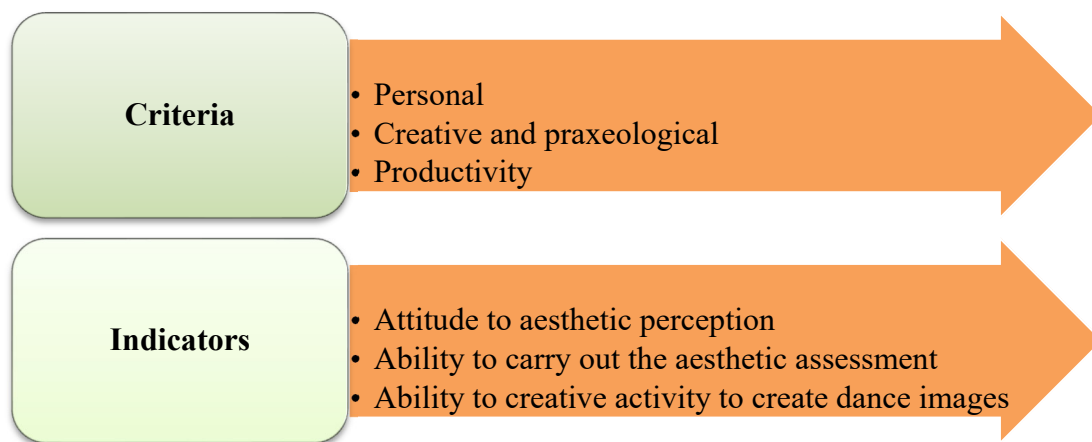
Criteria

• Personal
• Creative and praxeological
• Productivity

Indicators

• Attitude to aesthetic perception
• Ability to carry out the aesthetic assessment
• Ability to creative activity to create dance images